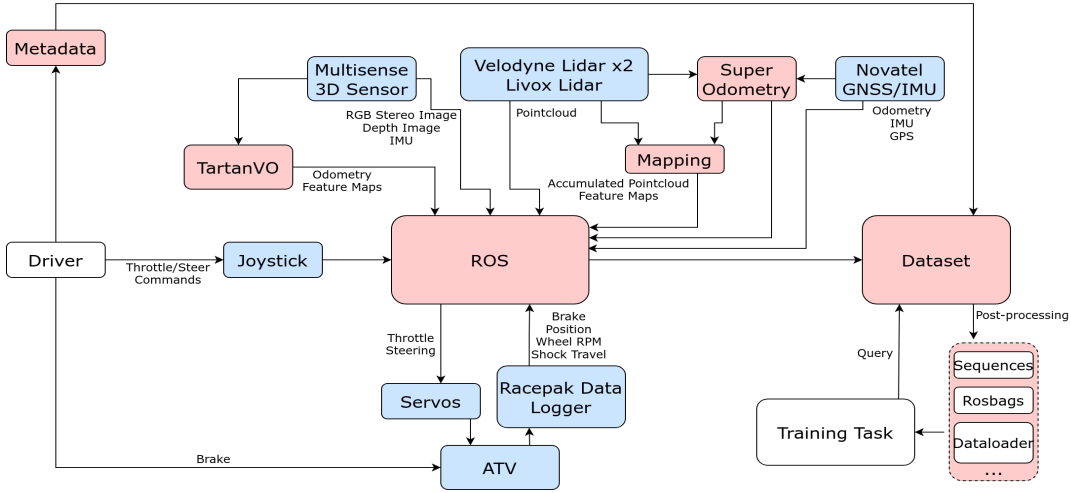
Metadata

Multisense 3D Sensor

Velodyne Lidar x2 Livox Lidar

Super Odometry

Novatel GNSS/IMU

RGB Stereo Image
Depth Image
IMU

Pointcloud

Odometry
IMU
GPS

TartanVO

Mapping

Odometry
Feature Maps

Accumulated Pointcloud
Feature Maps

Driver

Throttle/Steer
Commands

Joystick

ROS

Dataset

Post-processing

Brake
Position
Wheel RPM
Shock Travel

Throttle
Steering

Query

Sequences

Rosbags

Dataloader

...

Servos

Racepak Data Logger

Training Task

Brake

ATV